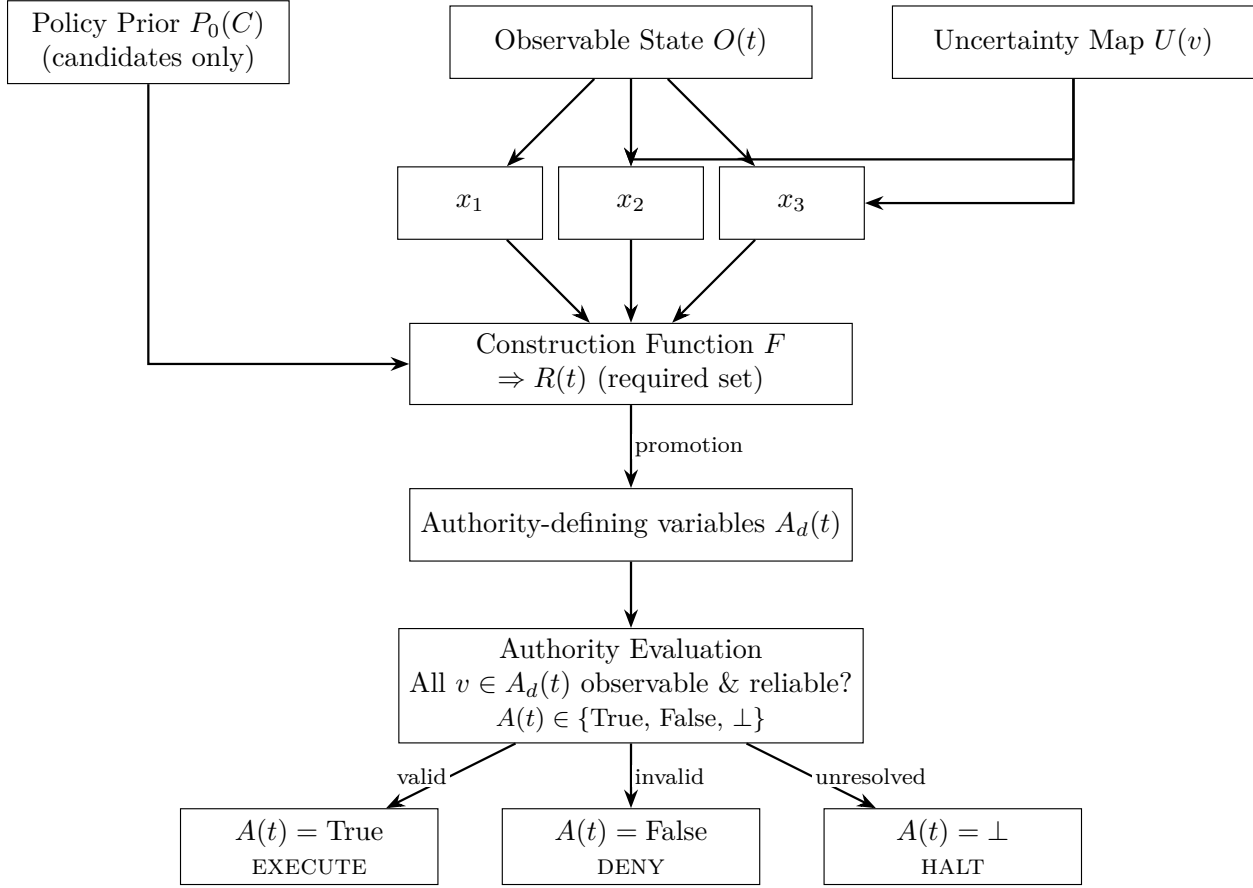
Policy Prior $P_0(C)$ (candidates only)

Observable State $O(t)$

Uncertainty Map $U(v)$

$x_1$

$x_2$

$x_3$

Construction Function $F$
$\Rightarrow R(t)$ (required set)

promotion

Authority-defining variables $A_d(t)$

Authority Evaluation
All $v \in A_d(t)$ observable & reliable?
$A(t) \in \{\text{True, False, } \perp\}$

valid

invalid

unresolved

$A(t) = \text{True}$
EXECUTE

$A(t) = \text{False}$
DENY

$A(t) = \perp$
HALT